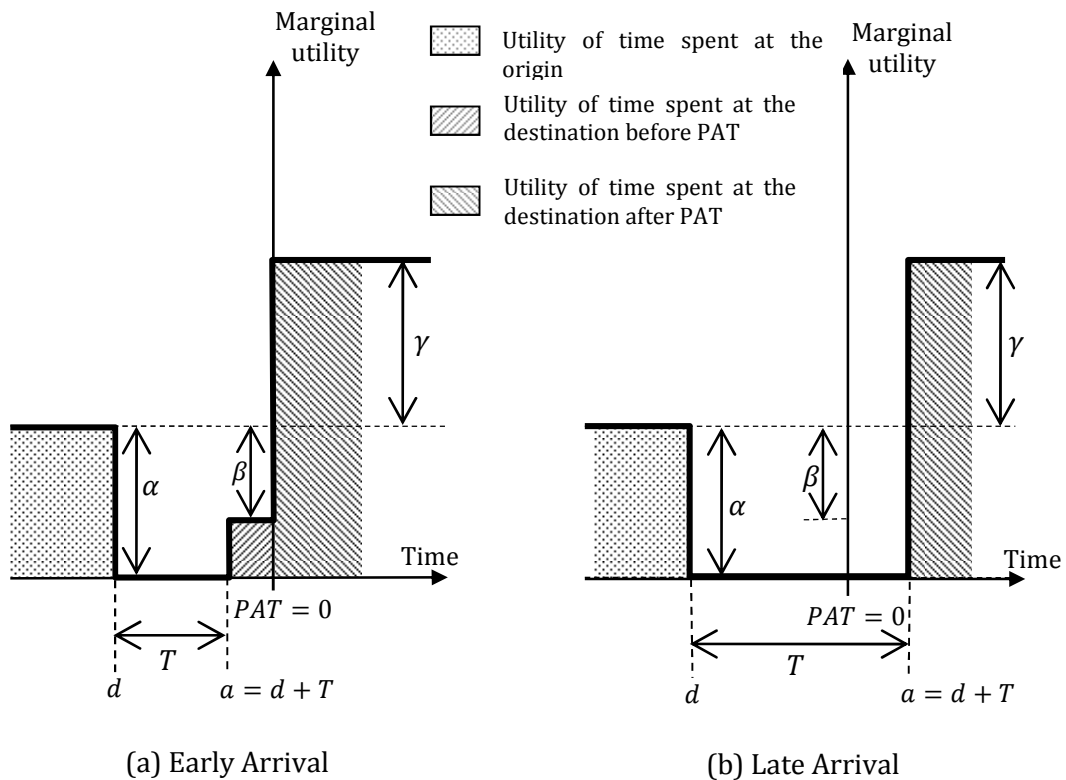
Marginal utility

Utility of time spent at the origin

Utility of time spent at the destination before PAT

Utility of time spent at the destination after PAT

Marginal utility

$\gamma$

$\alpha$

$\beta$

Time

$PAT = 0$

$T$

$d$

$a = d + T$

(a) Early Arrival

$\gamma$

$\alpha$

$\beta$

Time

$PAT = 0$

$T$

$d$

$a = d + T$

(b) Late Arrival